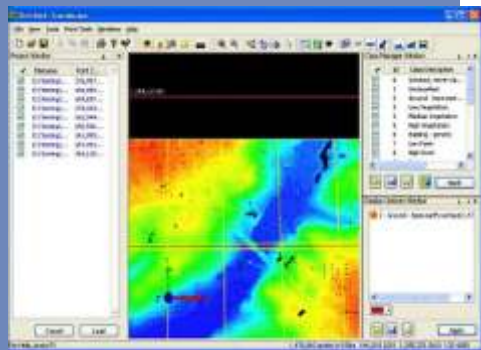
File View Tools Point Tools Windows Help

Project Window

Filename

Class Manager Window

Unclassified

Ground

Low Vegetation

Medium Vegetation

High Vegetation

Building

Low Point

High Point

Display Filters Window

Cancel

Load

Apply

Apply